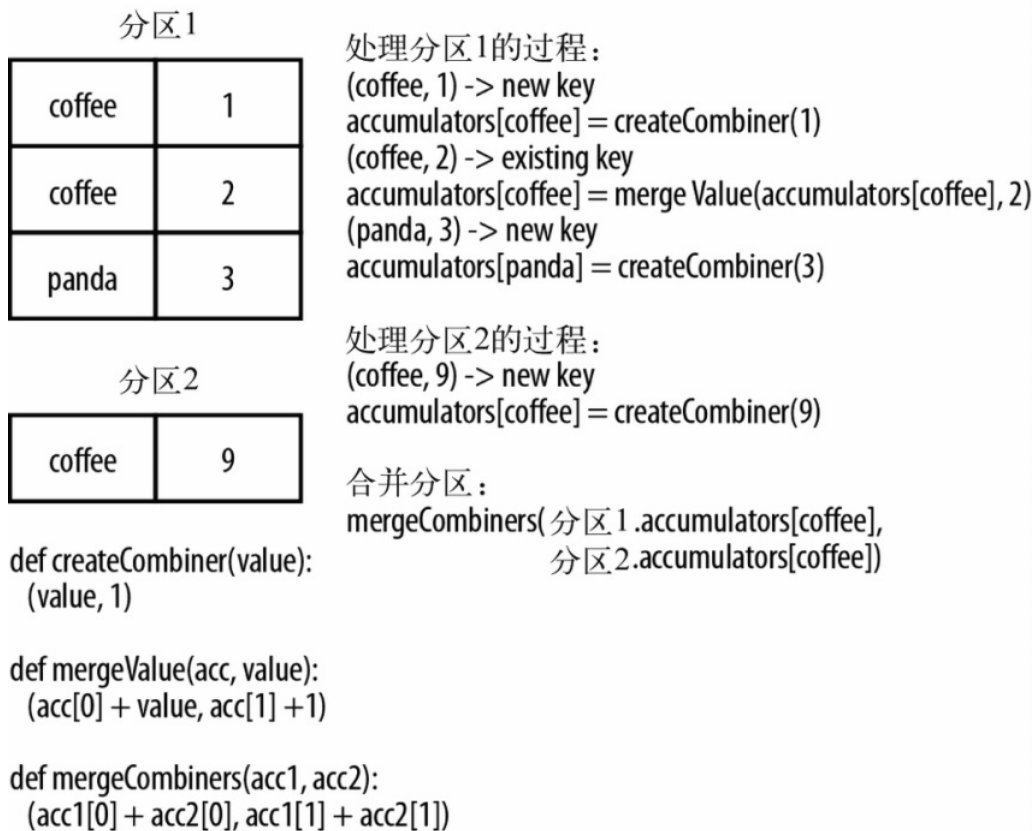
分区1

| coffee | 1 |
|---|---|
| coffee | 2 |
| panda | 3 |

分区2

| coffee | 9 |
|---|---|

处理分区1的过程：
(coffee, 1) -> new key
accumulators[coffee] = createCombiner(1)
(coffee, 2) -> existing key
accumulators[coffee] = merge Value(accumulators[coffee], 2)
(panda, 3) -> new key
accumulators[panda] = createCombiner(3)

处理分区2的过程：
(coffee, 9) -> new key
accumulators[coffee] = createCombiner(9)

合并分区：
mergeCombiners(分区1.accumulators[coffee],
分区2.accumulators[coffee])

def createCombiner(value):
(value, 1)

def mergeValue(acc, value):
(acc[0] + value, acc[1] +1)

def mergeCombiners(acc1, acc2):
(acc1[0] + acc2[0], acc1[1] + acc2[1])